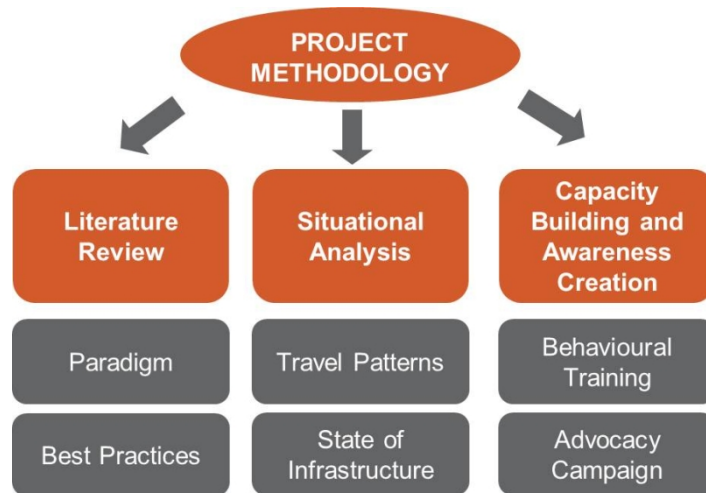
PROJECT METHODOLOGY

Literature Review

Paradigm

Best Practices

Situational Analysis

Travel Patterns

State of Infrastructure

Capacity Building and Awareness Creation

Behavioural Training

Advocacy Campaign